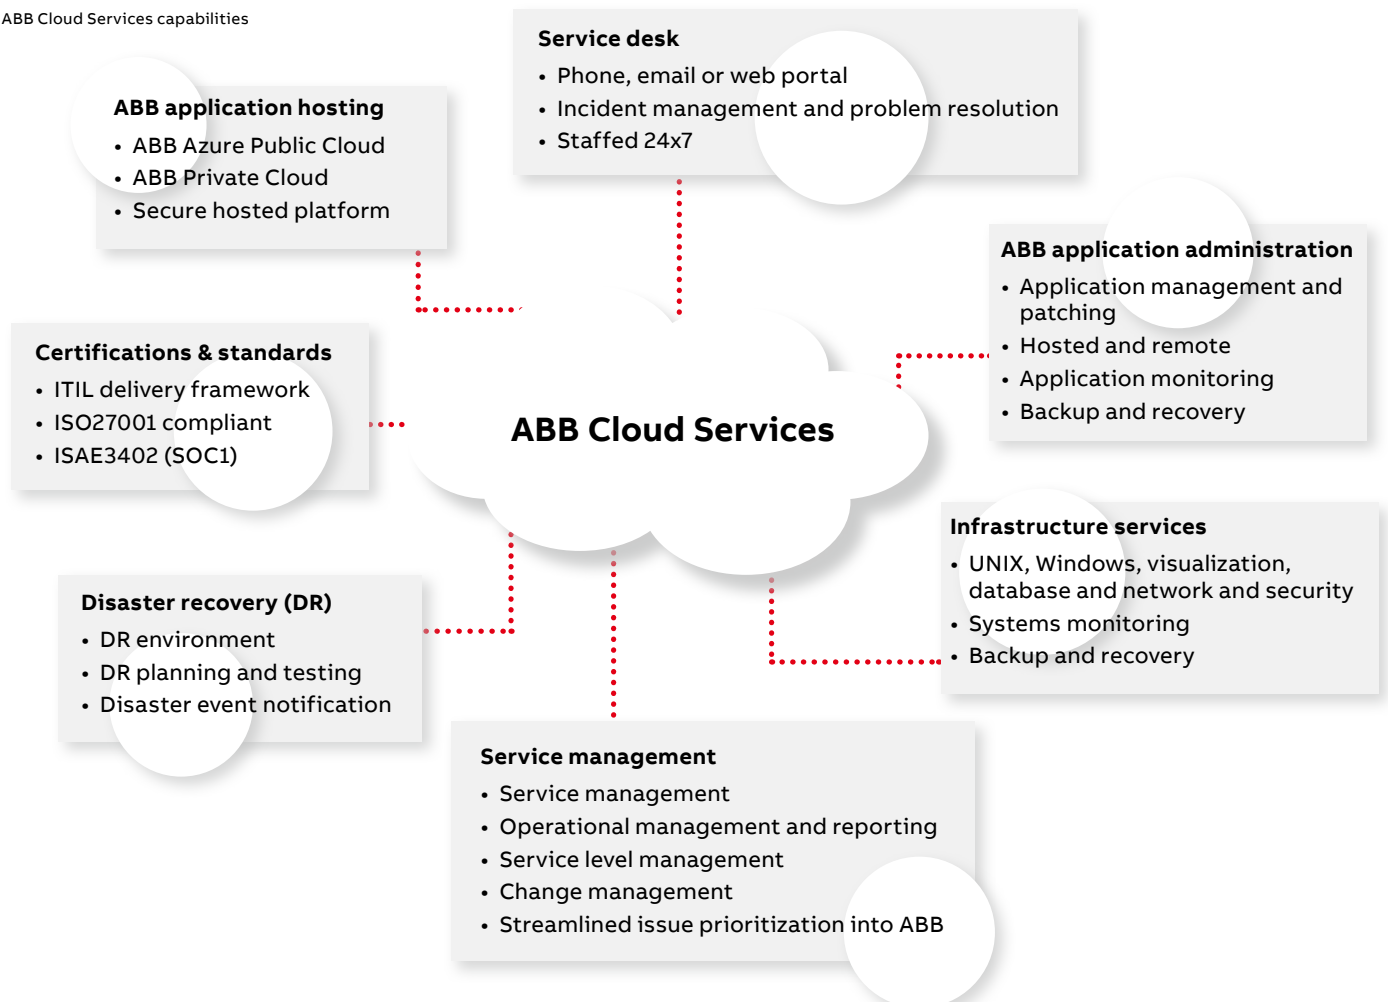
ABB Cloud Services capabilities

Service desk
• Phone, email or web portal
• Incident management and problem resolution
• Staffed 24x7

ABB application hosting
• ABB Azure Public Cloud
• ABB Private Cloud
• Secure hosted platform

ABB application administration
• Application management and patching
• Hosted and remote
• Application monitoring
• Backup and recovery

Certifications & standards
• ITIL delivery framework
• ISO27001 compliant
• ISAE3402 (SOC1)

ABB Cloud Services

Infrastructure services
• UNIX, Windows, visualization, database and network and security
• Systems monitoring
• Backup and recovery

Disaster recovery (DR)
• DR environment
• DR planning and testing
• Disaster event notification

Service management
• Service management
• Operational management and reporting
• Service level management
• Change management
• Streamlined issue prioritization into ABB